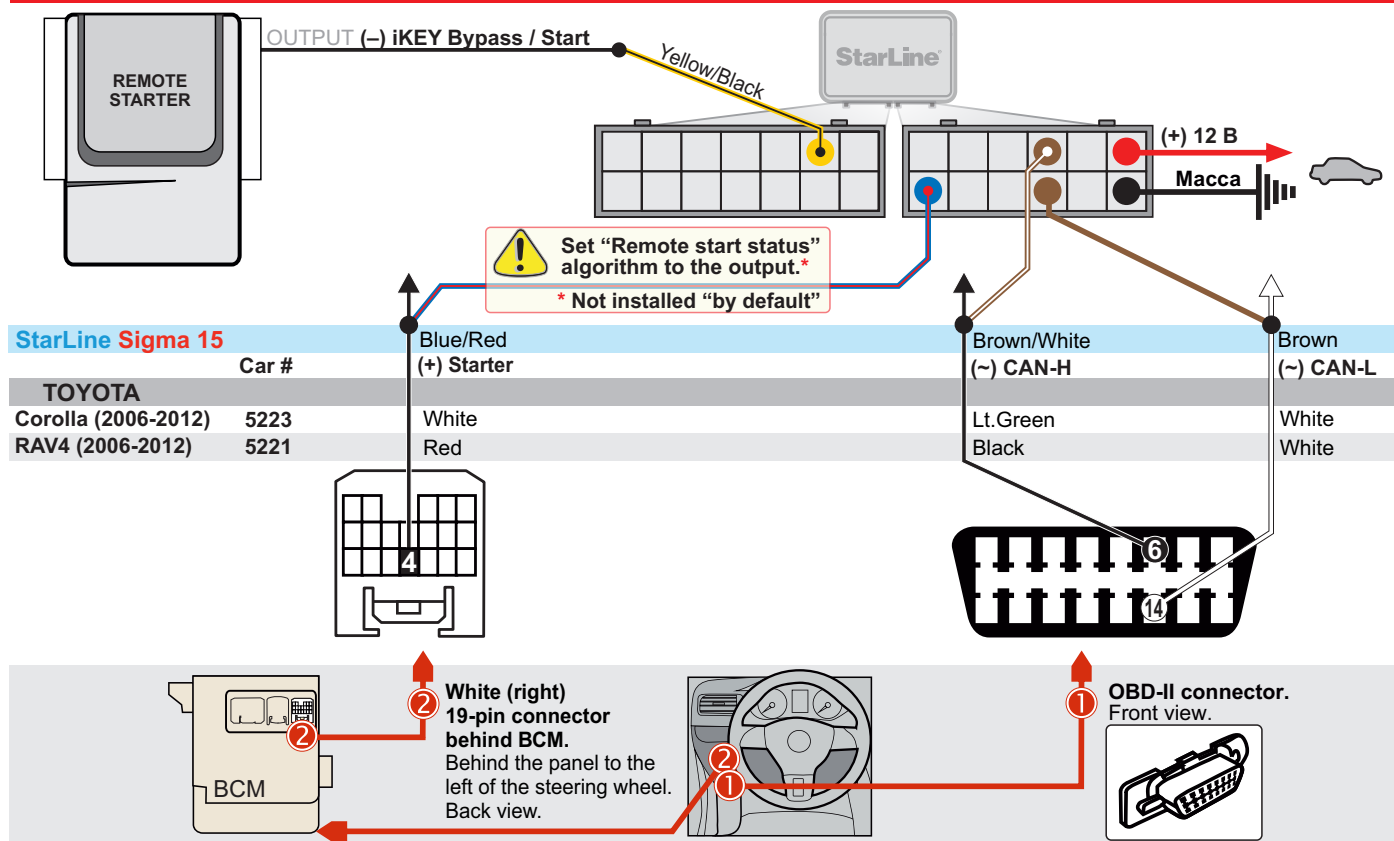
REMOTE STARTER

OUTPUT (–) iKEY Bypass / Start

Yellow/Black

StarLine

(+) 12 B

Macca

Set “Remote start status” algorithm to the output.*

* Not installed “by default”

| StarLine Sigma 15 | | Blue/Red | Brown/White | Brown |
|---|---|---|---|---|
| | Car # | (+) Starter | (~) CAN-H | (~) CAN-L |
| TOYOTA | | | | |
| Corolla (2006-2012) | 5223 | White | Lt.Green | White |
| RAV4 (2006-2012) | 5221 | Red | Black | White |

4

6

14

2

BCM

2

White (right) 19-pin connector behind BCM.
Behind the panel to the left of the steering wheel. Back view.

2

1

1

OBD-II connector.
Front view.